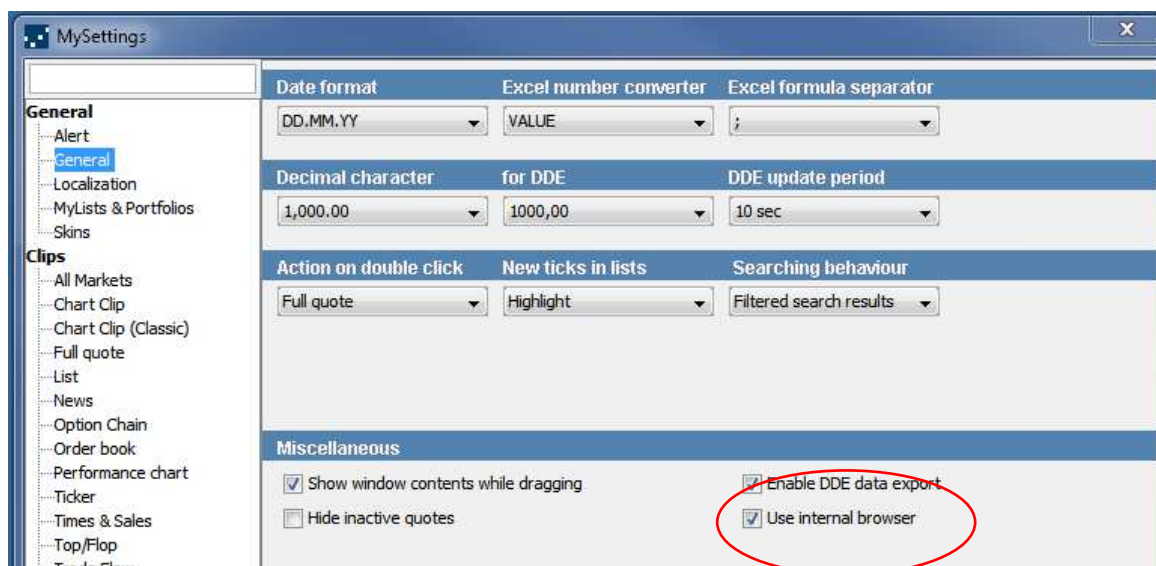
MySettings

General
Alert
General
Localization
MyLists & Portfolios
Skins
Clips
All Markets
Chart Clip
Chart Clip (Classic)
Full quote
List
News
Option Chain
Order book
Performance chart
Ticker
Times & Sales
Top/Flop

Date format
DD.MM.YY
Excel number converter
VALUE
Excel formula separator
;

Decimal character
1,000.00
for DDE
1000,00
DDE update period
10 sec

Action on double click
Full quote
New ticks in lists
Highlight
Searching behaviour
Filtered search results

Miscellaneous
Show window contents while dragging
Hide inactive quotes
Enable DDE data export
Use internal browser